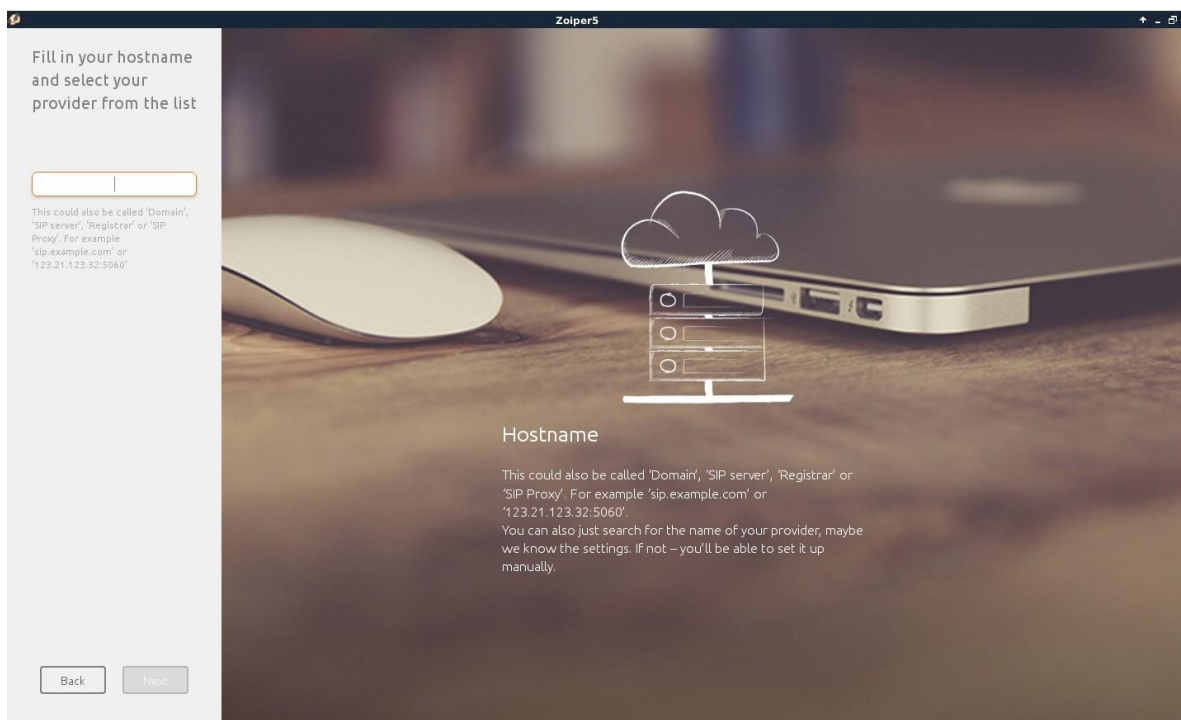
Zoiper5

Fill in your hostname and select your provider from the list

This could also be called 'Domain', 'SIP server', 'Registrar' or 'SIP Proxy'. For example 'sip.example.com' or '123.21.123.32:5060'

Back

Next

Hostname

This could also be called 'Domain', 'SIP server', 'Registrar' or 'SIP Proxy'. For example 'sip.example.com' or '123.21.123.32:5060'.
You can also just search for the name of your provider, maybe we know the settings. If not – you'll be able to set it up manually.